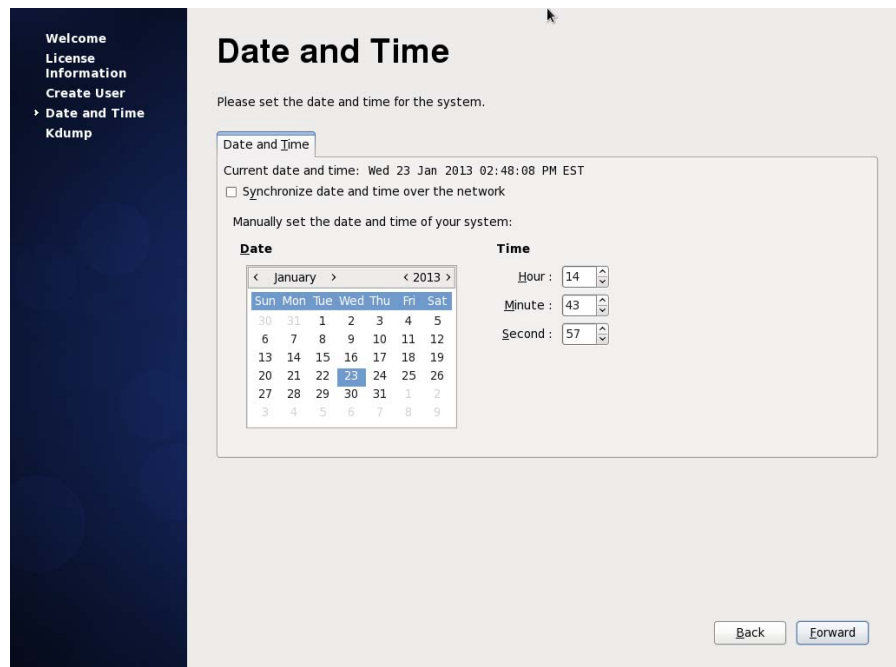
Welcome
License Information
Create User
› Date and Time
Kdump

Date and Time

Please set the date and time for the system.

Date and Time

Current date and time: Wed 23 Jan 2013 02:48:08 PM EST
☐ Synchronize date and time over the network

Manually set the date and time of your system:

Date

‹ January › ‹ 2013 ›

| Sun | Mon | Tue | Wed | Thu | Fri | Sat |
|---|---|---|---|---|---|---|
| 30 | 31 | 1 | 2 | 3 | 4 | 5 |
| 6 | 7 | 8 | 9 | 10 | 11 | 12 |
| 13 | 14 | 15 | 16 | 17 | 18 | 19 |
| 20 | 21 | 22 | 23 | 24 | 25 | 26 |
| 27 | 28 | 29 | 30 | 31 | 1 | 2 |
| 3 | 4 | 5 | 6 | 7 | 8 | 9 |

Time

Hour : 14
Minute : 43
Second : 57

Back Forward